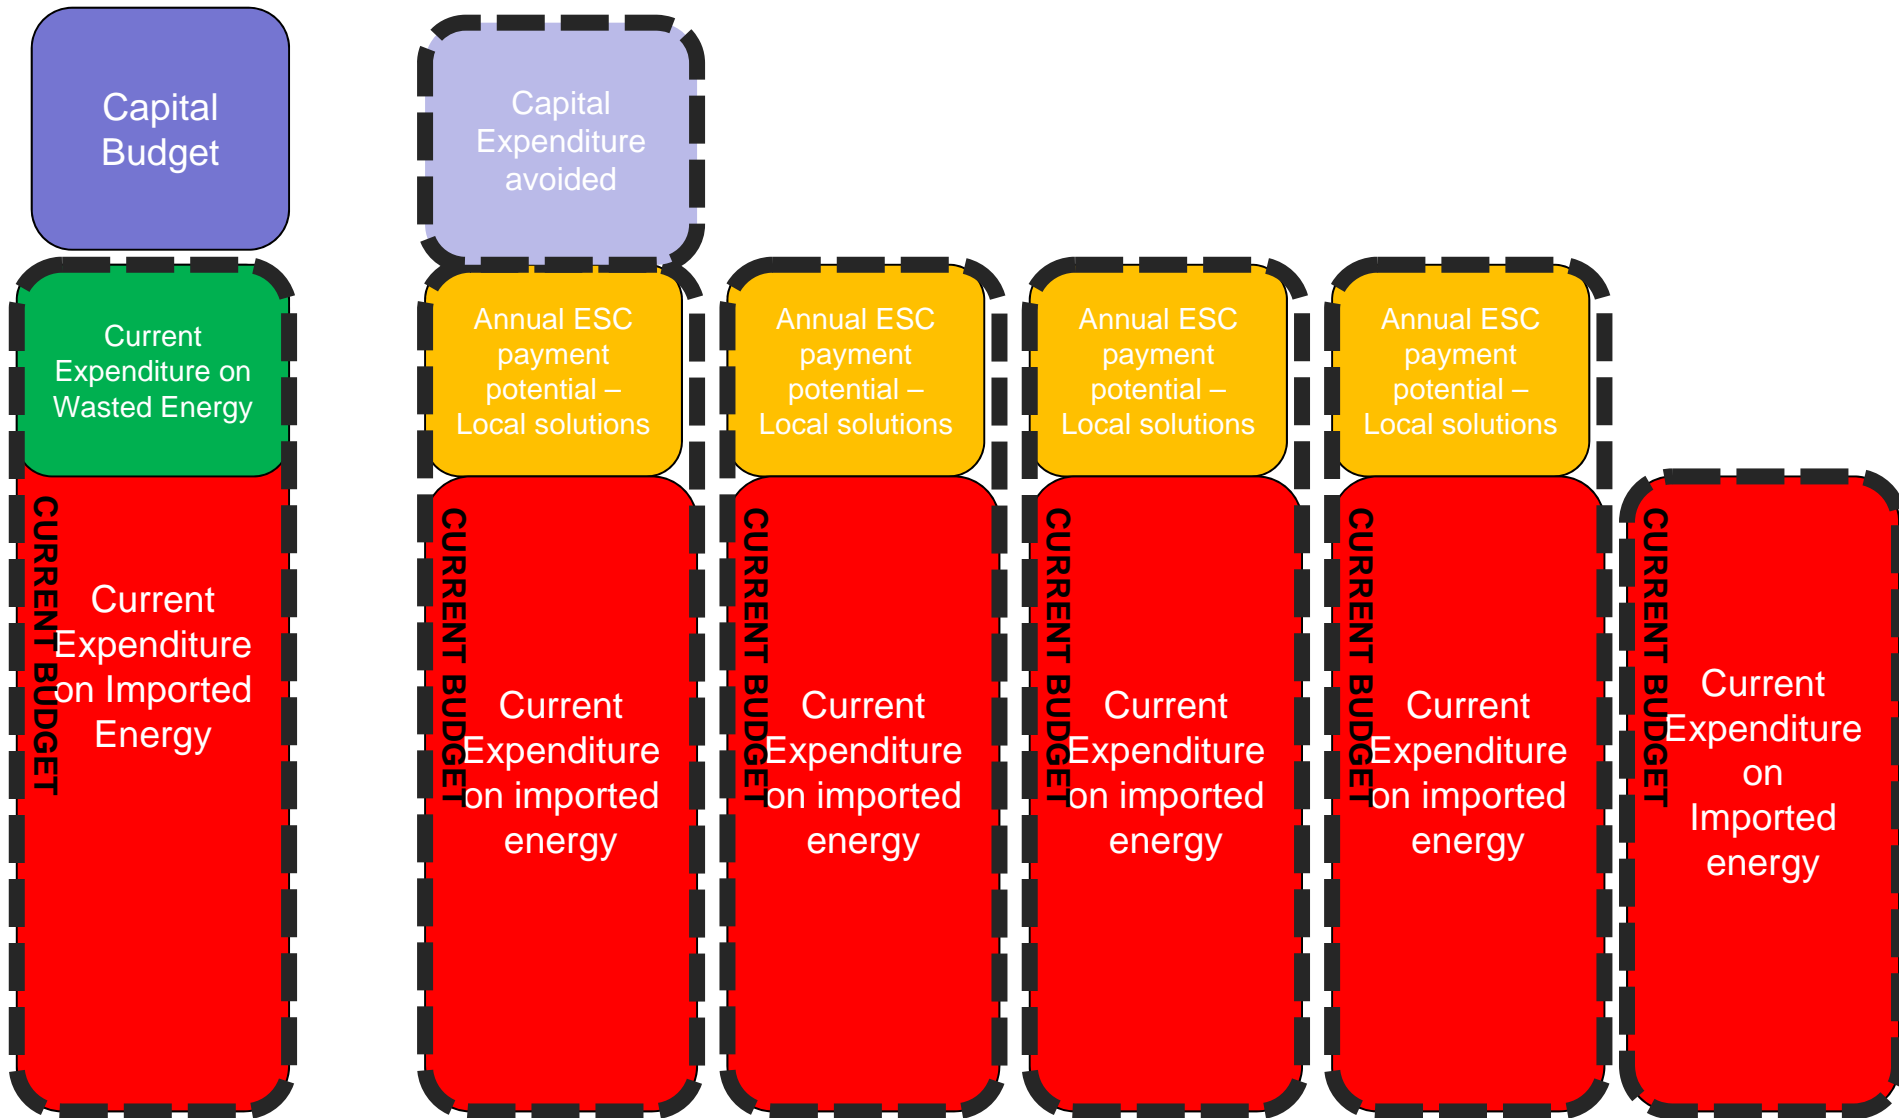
Capital Budget

Current Expenditure on Wasted Energy

CURRENT BUDGET

Current Expenditure on Imported Energy

Capital Expenditure avoided

Annual ESC payment potential – Local solutions

CURRENT BUDGET

Current Expenditure on imported energy

Annual ESC payment potential – Local solutions

CURRENT BUDGET

Current Expenditure on imported energy

Annual ESC payment potential – Local solutions

CURRENT BUDGET

Current Expenditure on imported energy

Annual ESC payment potential – Local solutions

CURRENT BUDGET

Current Expenditure on imported energy

CURRENT BUDGET

Current Expenditure on Imported energy